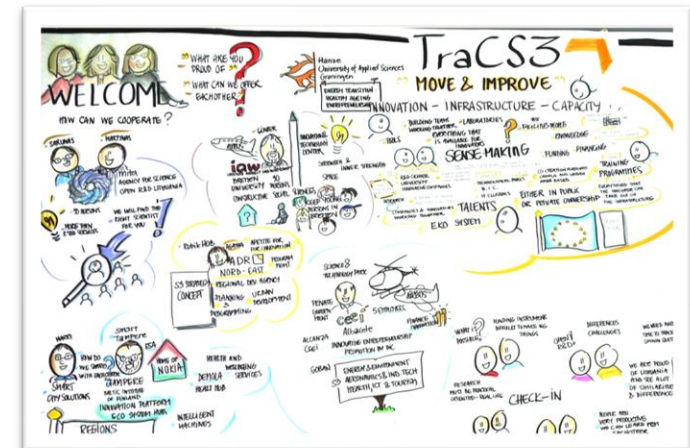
WELCOME
HOW CAN WE COOPERATE?
WHAT ARE YOU PROUD OF?
WHAT CAN WE OFFER EACH OTHER?
Hanze University of Applied Sciences Groningen
ENERGY TRANSITION HEALTHY AGEING ENTREPRENEURSHIP
TraCS3
MOVE & IMPROVE
INNOVATION - INFRASTRUCTURE - CAPACITY
SARUNAS
MARTYNAS
MITA AGENCY FOR SCIENCE OPEN R&D LITHUANIA
30 RESEARCH
MORE THAN 1700 ...
WE WILL FIND THE RIGHT SCIENTIST FOR YOU
GUNTER
IRW
BIRKETHON UNIVERSITY
30 MUSEUMS
CONSTRUCTIVE 'REAL'
INNOVATION TECHNOLOGY CENTER
STRENGTH & INNER STRENGTH
SPACE
TOOLS
BUILDING TEAMS WORKING TOGETHER
LABORATORIES
EVERYTHING THAT IS AVAILABLE FOR INNOVATORS
FACILITIES MORE KNOWLEDGE
SENSE MAKING
FUNDING FINANCING
TRAINING PROGRAMMES
R&D CENTRE UNIVERSITY ...
TALENTS
EITHER IN PUBLIC OR PRIVATE OWNERSHIP
R&D SYSTEM
Food Hub
AUSTRIA
ADR NORD-EAST
REGIONAL DEV AGENCY
PLANNING URBAN DEVELOPMENT
S3 STRATEGY CONCEPT
SCIENCE & TECHNOLOGY PARK
SEMBOKEL
ALBACETE
CEEI
ALCANZA
COBAN
INNOVATIVE ENTREPRENEURSHIP PROMOTION OF INC.
ENERGY & ENVIRONMENT AERONAUTICS & IND. TECH HEALTH, ICT & TOURISM
WHAT IS POSSIBLE?
DIFFERENCES CHALLENGES
WE ARE PROUD OF LITHUANIA AND ...
RESEARCH PRACTICAL ORIENTED
CHECK-IN
SMART TAMPERE
ESA
HOW TO ...
TAMPERE
NOKIA
HEALTH AND WELLBEING SERVICES
SMART CITY SOLUTIONS
INNOVATION PLATFORM ECO SYSTEM HUB
INTELLIGENT MACHINES
REGIONS